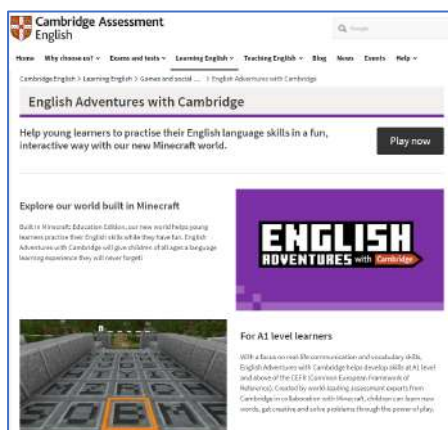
Cambridge Assessment English

Search

Home Why choose us? Exams and tests Learning English Teaching English Blog News Events Help

Cambridge English > Learning English > Games and social ... > English Adventures with Cambridge

English Adventures with Cambridge

Help young learners to practise their English language skills in a fun, interactive way with our new Minecraft world.

Play now

Explore our world built in Minecraft

Built in Minecraft: Education Edition, our new world helps young learners practise their English skills while they have fun. English Adventures with Cambridge will give children of all ages a language learning experience they will never forget!

ENGLISH ADVENTURES with Cambridge

For A1 level learners

With a focus on real-life communication and vocabulary skills, English Adventures with Cambridge helps develop skills at A1 level and above of the CEFR (Common European Framework of Reference). Created by world-leading assessment experts from Cambridge in collaboration with Minecraft, children can learn new words, get creative and solve problems through the power of play.